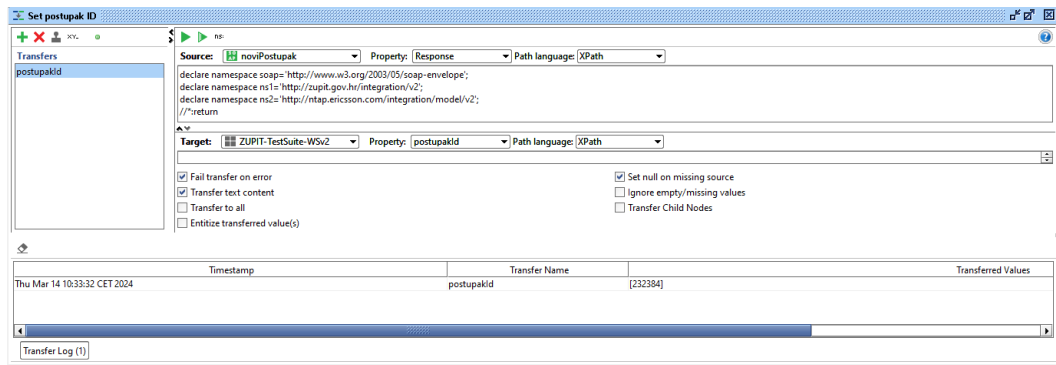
Set postupak ID

XY- ns:

Transfers
postupakId

Source: noviPostupak Property: Response Path language: XPath

declare namespace soap='http://www.w3.org/2003/05/soap-envelope';
declare namespace ns1='http://zupit.gov.hr/integration/v2';
declare namespace ns2='http://ntap.ericsson.com/integration/model/v2';
//*:return

Target: ZUPIT-TestSuite-WSv2 Property: postupakId Path language: XPath

Fail transfer on error
Transfer text content
Transfer to all
Entitize transferred value(s)
Set null on missing source
Ignore empty/missing values
Transfer Child Nodes

| Timestamp | Transfer Name | Transferred Values |
|---|---|---|
| Thu Mar 14 10:33:32 CET 2024 | postupakId | [232384] |

Transfer Log (1)